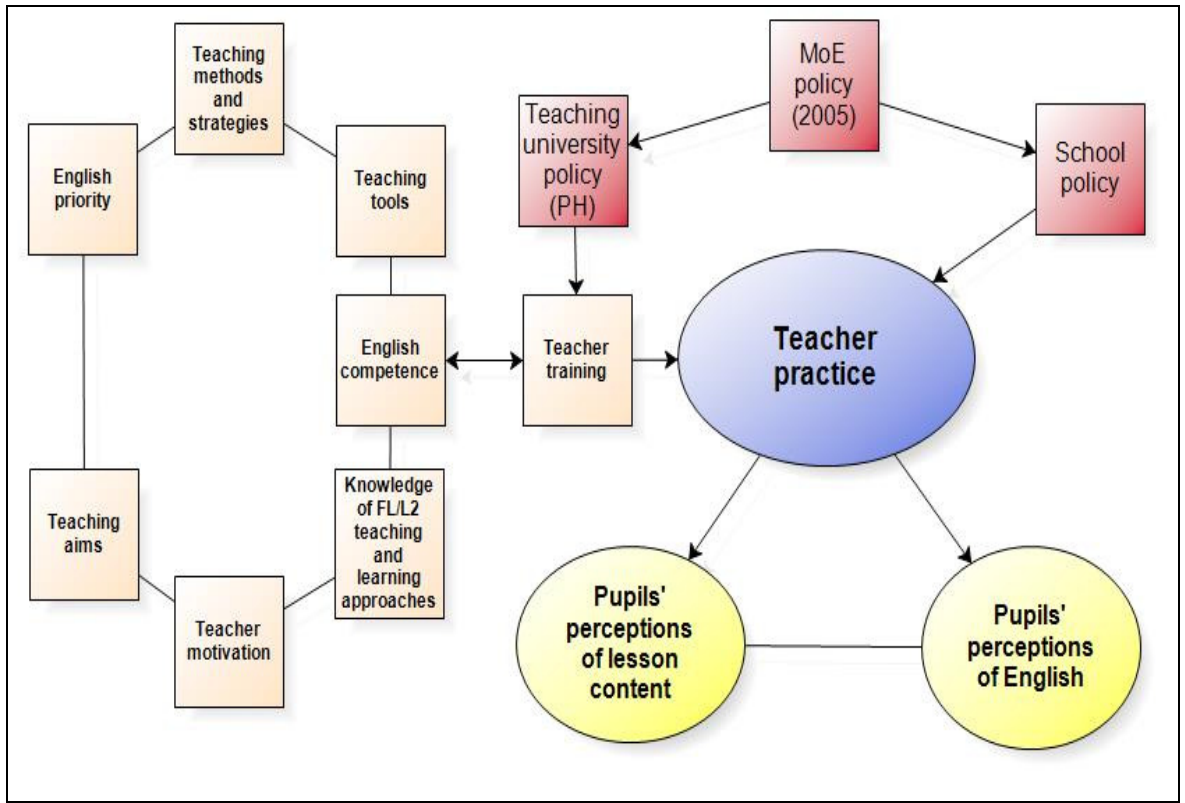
Teaching methods and strategies

English priority

Teaching tools

MoE policy (2005)

Teaching university policy (PH)

School policy

English competence

Teacher training

Teacher practice

Teaching aims

Knowledge of FL/L2 teaching and learning approaches

Teacher motivation

Pupils' perceptions of lesson content

Pupils' perceptions of English